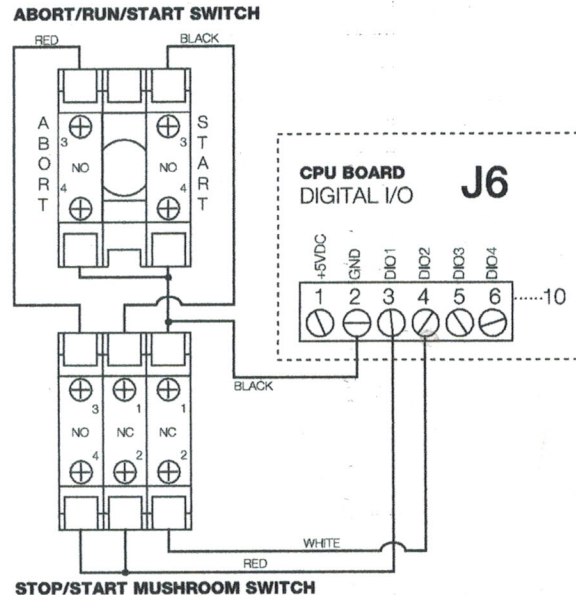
ABORT/RUN/START SWITCH

RED

BLACK

A B O R T

3

NO

4

3

NO

4

S T A R T

CPU BOARD

DIGITAL I/O

J6

+5VDC

GND

DIO1

DIO2

DIO3

DIO4

1 2 3 4 5 6 ......10

BLACK

3

NO

4

1

NC

2

1

NC

2

WHITE

RED

STOP/START MUSHROOM SWITCH